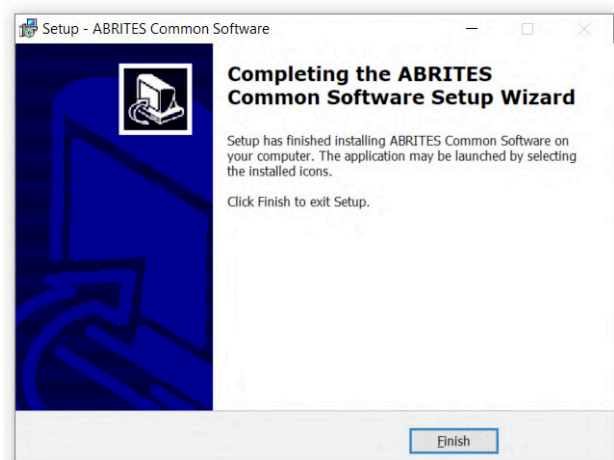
Setup - ABRITES Common Software

Completing the ABRITES Common Software Setup Wizard

Setup has finished installing ABRITES Common Software on your computer. The application may be launched by selecting the installed icons.

Click Finish to exit Setup.

Finish